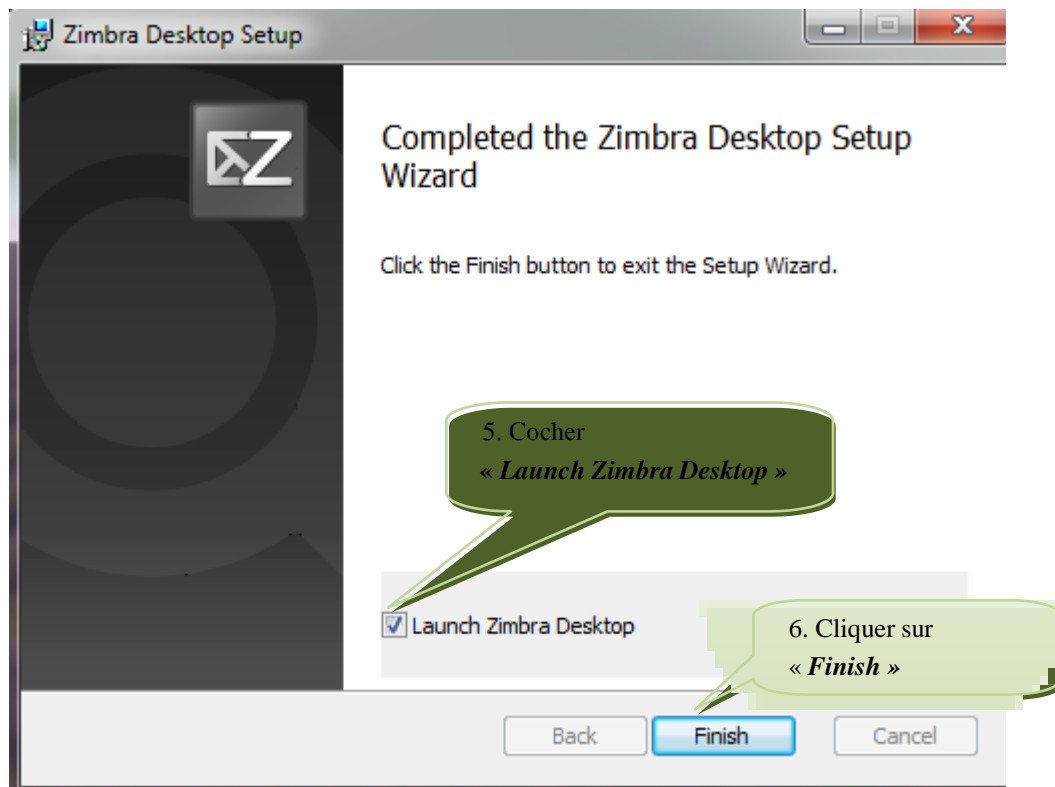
Zimbra Desktop Setup

Completed the Zimbra Desktop Setup Wizard

Click the Finish button to exit the Setup Wizard.

5. Cocher
« *Launch Zimbra Desktop* »

Launch Zimbra Desktop

6. Cliquer sur
« ***Finish*** »

Back
Finish
Cancel